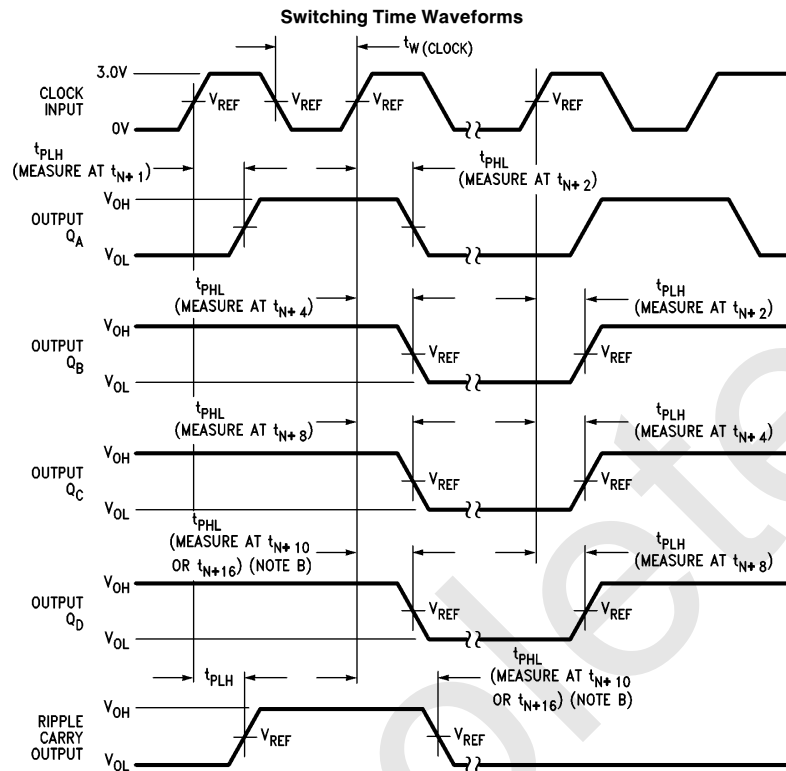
**Switching Time Waveforms**

$t_{W(CLOCK)}$

3.0V

CLOCK INPUT

0V

$V_{REF}$ $V_{REF}$ $V_{REF}$ $V_{REF}$

$t_{PLH}$ (MEASURE AT $t_{N+1}$)

$t_{PHL}$ (MEASURE AT $t_{N+2}$)

OUTPUT $Q_A$

$V_{OH}$

$V_{OL}$

$t_{PHL}$ (MEASURE AT $t_{N+4}$)

$t_{PLH}$ (MEASURE AT $t_{N+2}$)

OUTPUT $Q_B$

$V_{OH}$

$V_{OL}$

$V_{REF}$ $V_{REF}$

$t_{PHL}$ (MEASURE AT $t_{N+8}$)

$t_{PLH}$ (MEASURE AT $t_{N+4}$)

OUTPUT $Q_C$

$V_{OH}$

$V_{OL}$

$V_{REF}$ $V_{REF}$

$t_{PHL}$ (MEASURE AT $t_{N+10}$ OR $t_{N+16}$) (NOTE B)

$t_{PLH}$ (MEASURE AT $t_{N+8}$)

OUTPUT $Q_D$

$V_{OH}$

$V_{OL}$

$V_{REF}$ $V_{REF}$

$t_{PLH}$

$t_{PHL}$ (MEASURE AT $t_{N+10}$ OR $t_{N+16}$) (NOTE B)

RIPPLE CARRY OUTPUT

$V_{OH}$

$V_{OL}$

$V_{REF}$ $V_{REF}$

Obsolete